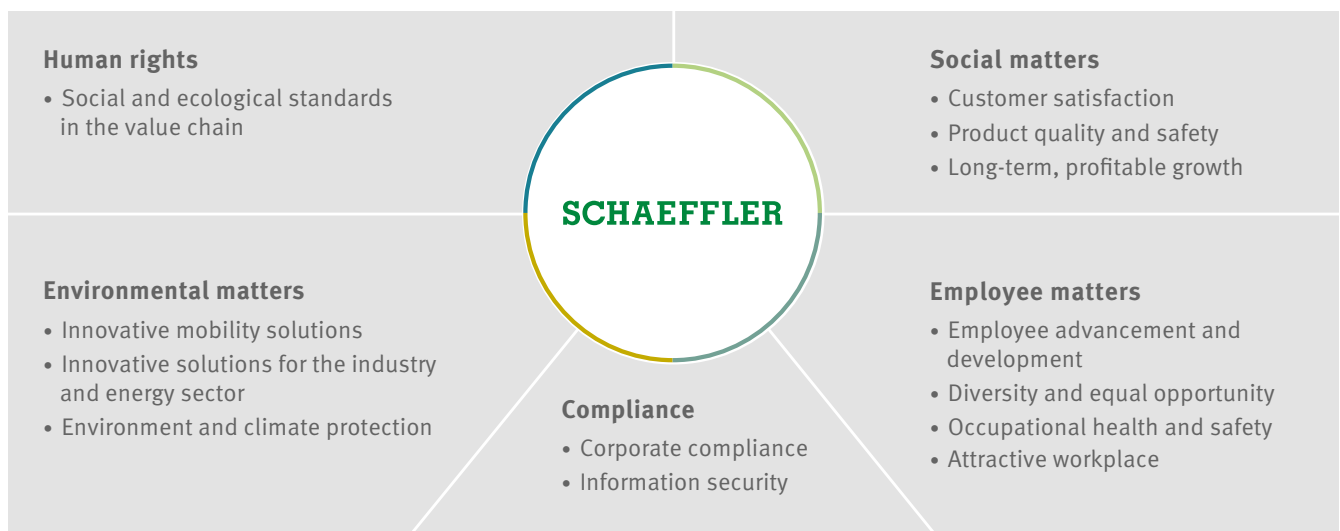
Human rights
• Social and ecological standards in the value chain

Social matters
• Customer satisfaction
• Product quality and safety
• Long-term, profitable growth

SCHAEFFLER

Environmental matters
• Innovative mobility solutions
• Innovative solutions for the industry and energy sector
• Environment and climate protection

Employee matters
• Employee advancement and development
• Diversity and equal opportunity
• Occupational health and safety
• Attractive workplace

Compliance
• Corporate compliance
• Information security